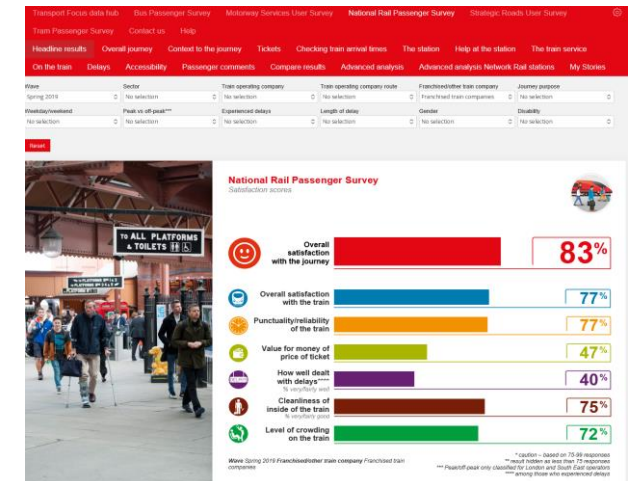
Transport Focus data hub   Bus Passenger Survey   Motorway Services User Survey   National Rail Passenger Survey   Strategic Roads User Survey

Tram Passenger Survey   Contact us   Help

Headline results   Overall journey   Context to the journey   Tickets   Checking train arrival times   The station   Help at the station   The train service

On the train   Delays   Accessibility   Passenger comments   Compare results   Advanced analysis   Advanced analysis Network Rail stations   My Stories

Wave
Spring 2019

Sector
No selection

Train operating company
No selection

Train operating company route
No selection

Franchised/other train company
Franchised train companies

Journey purpose
No selection

Weekday/weekend
No selection

Peak vs off-peak***
No selection

Experienced delays
No selection

Length of delay
No selection

Gender
No selection

Disability
No selection

Reset

TO ALL PLATFORMS & TOILETS

National Rail Passenger Survey
Satisfaction scores

Overall satisfaction with the journey 83%

Overall satisfaction with the train 77%

Punctuality/reliability of the train 77%

Value for money of price of ticket 47%

How well dealt with delays**** % very/fairly well 40%

Cleanliness of inside of the train % very/fairly good 75%

Level of crowding on the train 72%

Wave Spring 2019 Franchised/other train company Franchised train companies

* caution – based on 75-99 responses
** result hidden as less than 75 responses
*** Peak/off-peak only classified for London and South East operators
**** among those who experienced delays